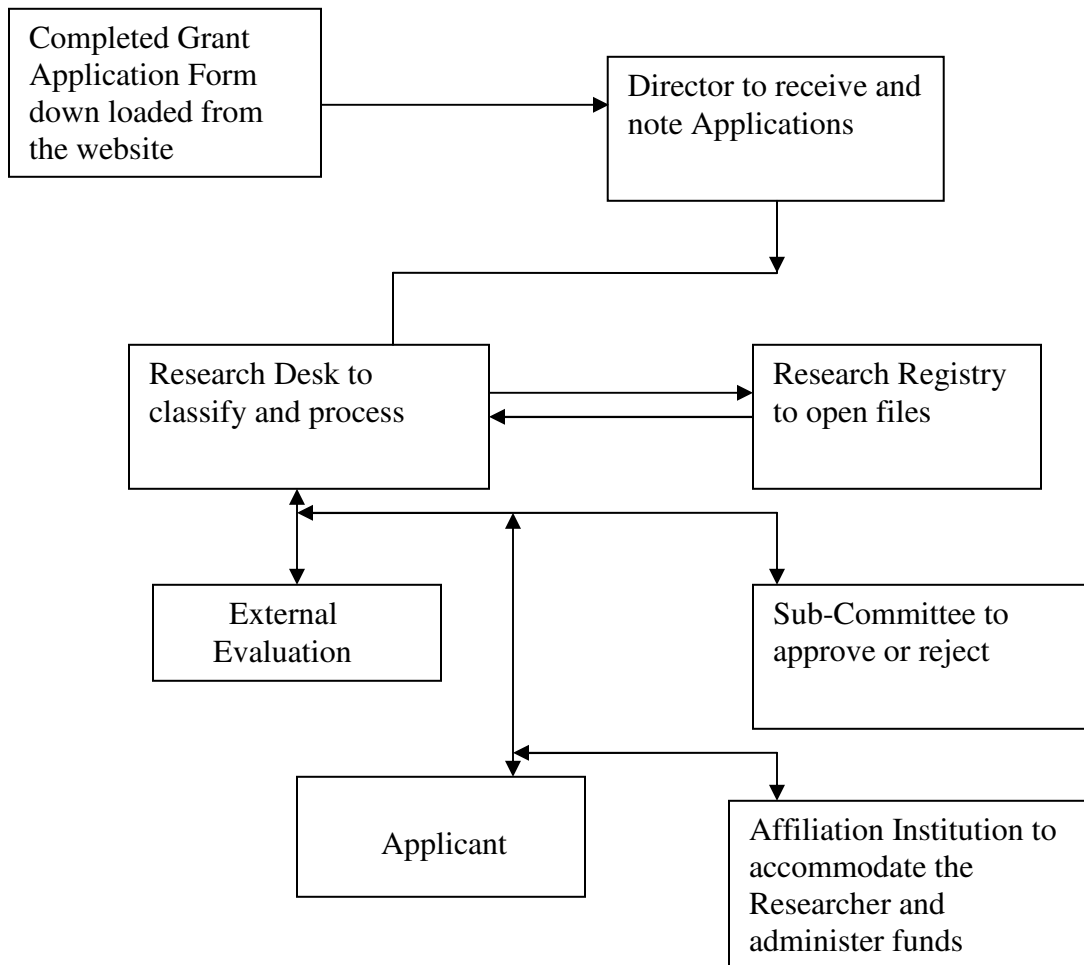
Completed Grant Application Form down loaded from the website

Director to receive and note Applications

Research Desk to classify and process

Research Registry to open files

External Evaluation

Sub-Committee to approve or reject

Applicant

Affiliation Institution to accommodate the Researcher and administer funds